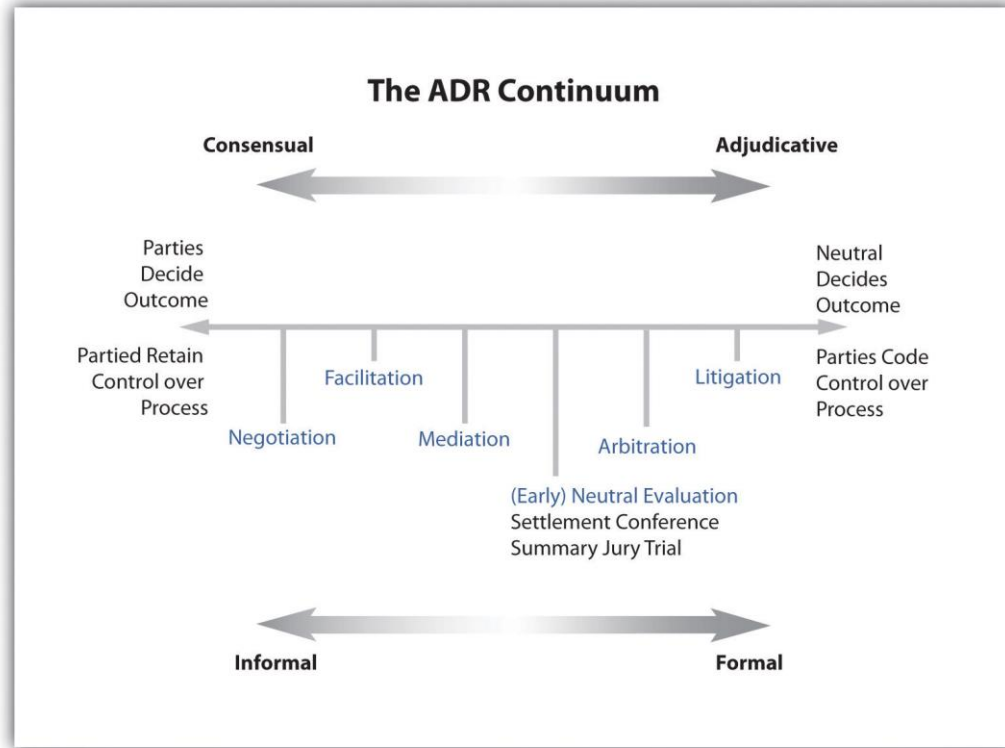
The ADR Continuum

Consensual

Adjudicative

Parties Decide Outcome

Neutral Decides Outcome

Partied Retain Control over Process

Facilitation

Negotiation

Mediation

(Early) Neutral Evaluation
Settlement Conference
Summary Jury Trial

Arbitration

Litigation

Parties Code Control over Process

Informal

Formal